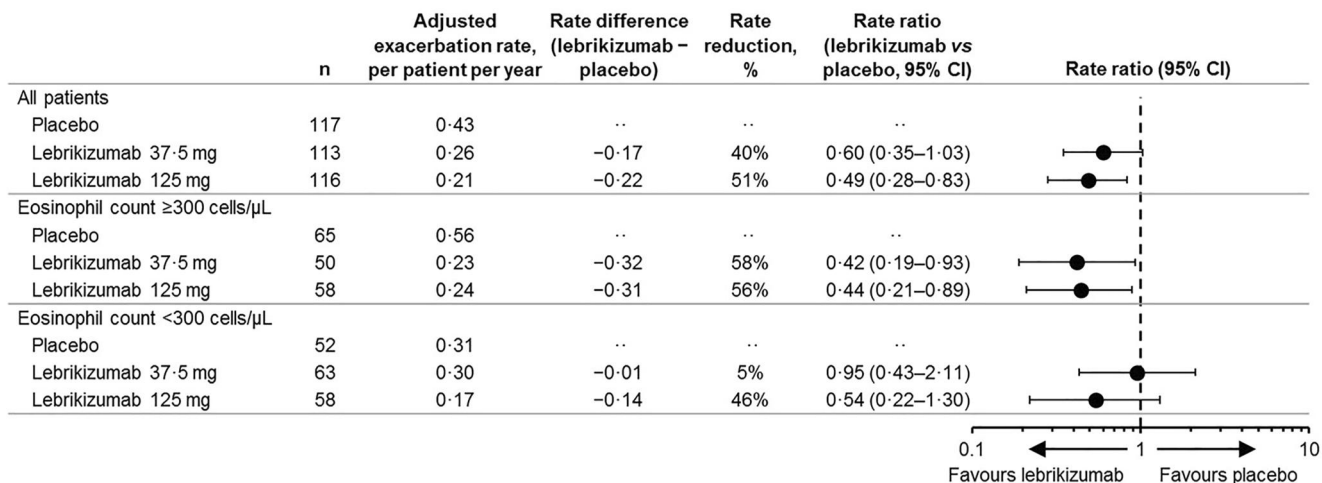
| | n | Adjusted exacerbation rate, per patient per year | Rate difference (lebrikizumab − placebo) | Rate reduction, % | Rate ratio (lebrikizumab *vs* placebo, 95% CI) | Rate ratio (95% CI) |
|---|---|---|---|---|---|---|
| All patients | | | | | | |
| Placebo | 117 | 0·43 | ·· | ·· | ·· | |
| Lebrikizumab 37·5 mg | 113 | 0·26 | −0·17 | 40% | 0·60 (0·35–1·03) | |
| Lebrikizumab 125 mg | 116 | 0·21 | −0·22 | 51% | 0·49 (0·28–0·83) | |
| Eosinophil count ≥300 cells/μL | | | | | | |
| Placebo | 65 | 0·56 | ·· | ·· | ·· | |
| Lebrikizumab 37·5 mg | 50 | 0·23 | −0·32 | 58% | 0·42 (0·19–0·93) | |
| Lebrikizumab 125 mg | 58 | 0·24 | −0·31 | 56% | 0·44 (0·21–0·89) | |
| Eosinophil count <300 cells/μL | | | | | | |
| Placebo | 52 | 0·31 | ·· | ·· | ·· | |
| Lebrikizumab 37·5 mg | 63 | 0·30 | −0·01 | 5% | 0·95 (0·43–2·11) | |
| Lebrikizumab 125 mg | 58 | 0·17 | −0·14 | 46% | 0·54 (0·22–1·30) | |

0.1 1 10
Favours lebrikizumab Favours placebo